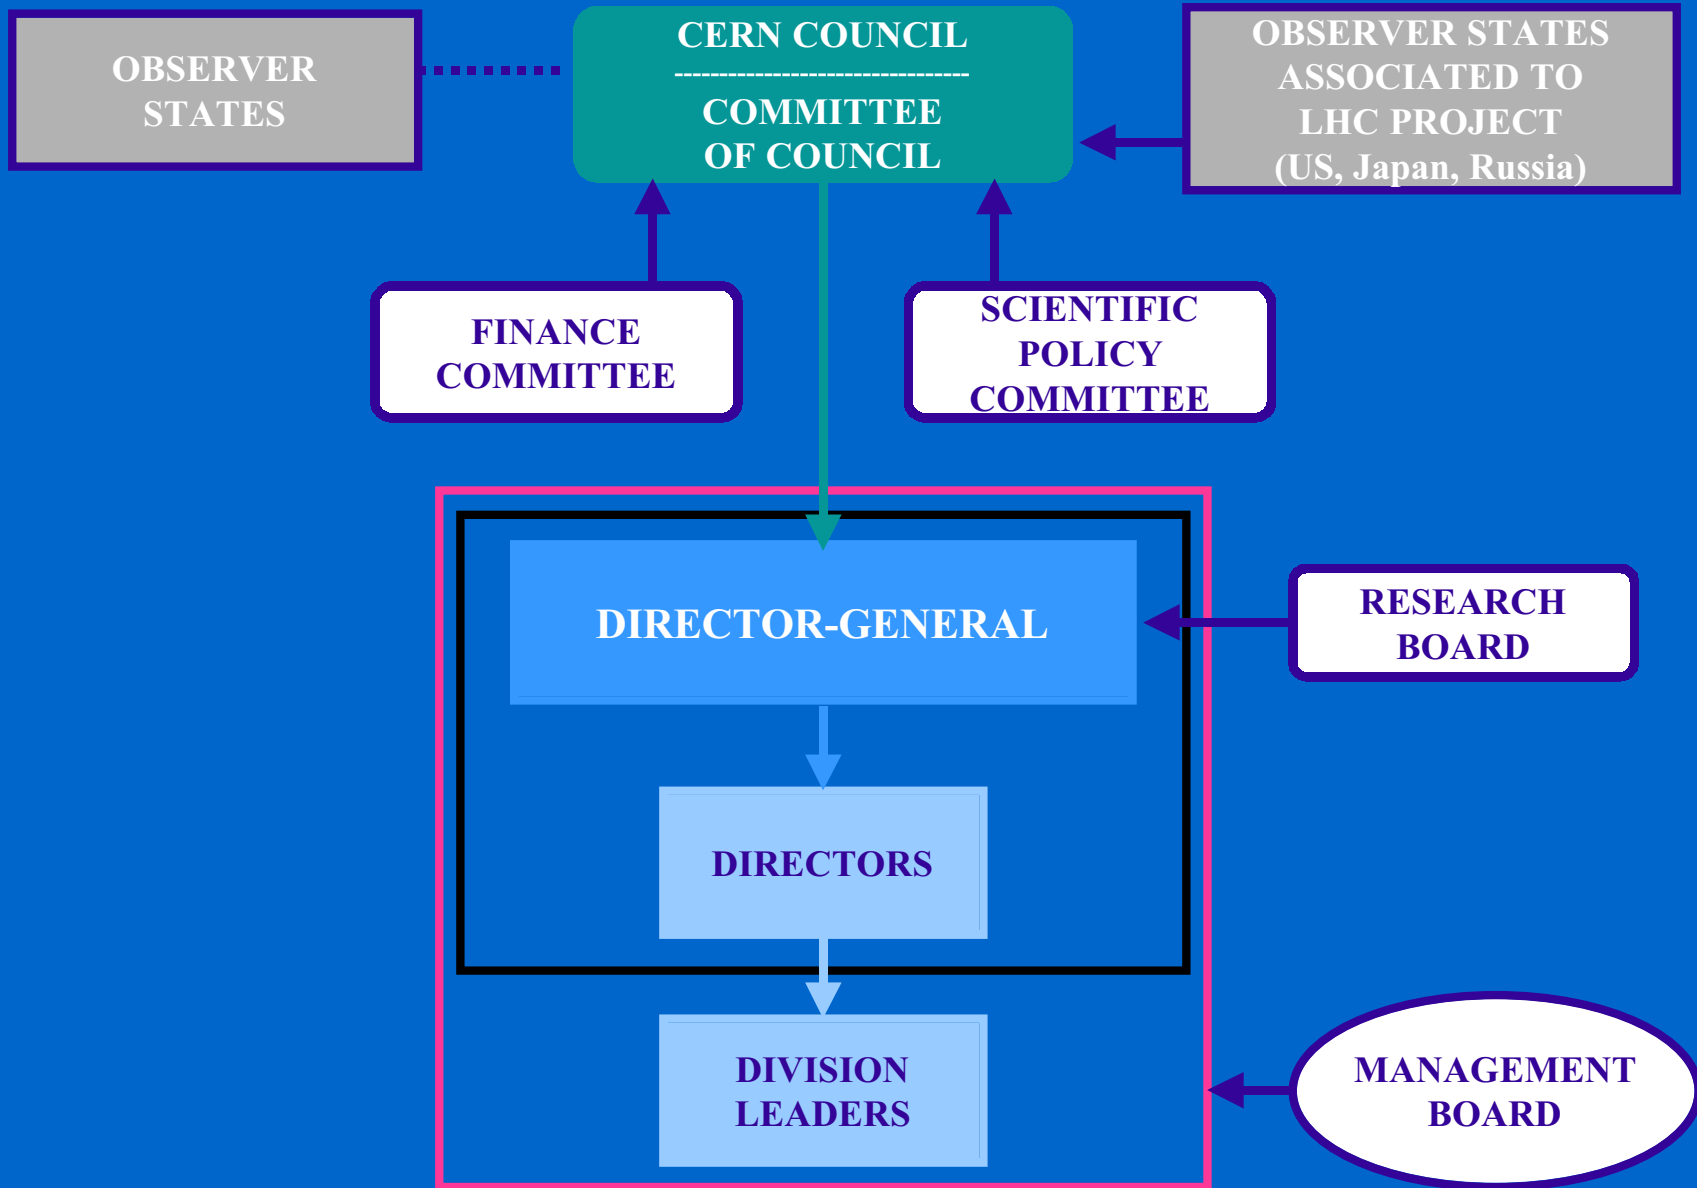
OBSERVER STATES

CERN COUNCIL
-------------------------------
COMMITTEE OF COUNCIL

OBSERVER STATES ASSOCIATED TO LHC PROJECT (US, Japan, Russia)

FINANCE COMMITTEE

SCIENTIFIC POLICY COMMITTEE

DIRECTOR-GENERAL

RESEARCH BOARD

DIRECTORS

DIVISION LEADERS

MANAGEMENT BOARD